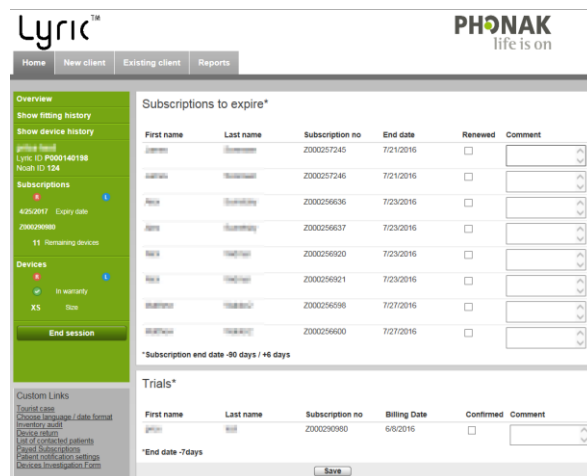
Lyric™

PHONAK
life is on

Home | New client | Existing client | Reports

Overview
Show fitting history
Show device history
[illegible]
Lyric ID P000140198
Noah ID 124

Subscriptions
4/25/2017 Expiry date
Z000290980
11 Remaining devices

Devices
In warranty
XS Size

End session

Custom Links
Tourist case
Choose language / date format
Inventory audit
Device return
List of contacted patients
Payed Subscriptions
Patient notification settings
Devices Investigation Form

Subscriptions to expire*

| First name | Last name | Subscription no | End date | Renewed | Comment |
|---|---|---|---|---|---|
| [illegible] | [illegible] | Z000257245 | 7/21/2016 | ☐ | |
| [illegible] | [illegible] | Z000257246 | 7/21/2016 | ☐ | |
| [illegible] | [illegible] | Z000256636 | 7/23/2016 | ☐ | |
| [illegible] | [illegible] | Z000256637 | 7/23/2016 | ☐ | |
| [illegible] | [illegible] | Z000256920 | 7/23/2016 | ☐ | |
| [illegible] | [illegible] | Z000256921 | 7/23/2016 | ☐ | |
| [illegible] | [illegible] | Z000256598 | 7/27/2016 | ☐ | |
| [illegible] | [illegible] | Z000256600 | 7/27/2016 | ☐ | |

*Subscription end date -90 days / +6 days

Trials*

| First name | Last name | Subscription no | Billing Date | Confirmed | Comment |
|---|---|---|---|---|---|
| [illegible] | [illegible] | Z000290980 | 6/8/2016 | ☐ | |

*End date -7days

Save